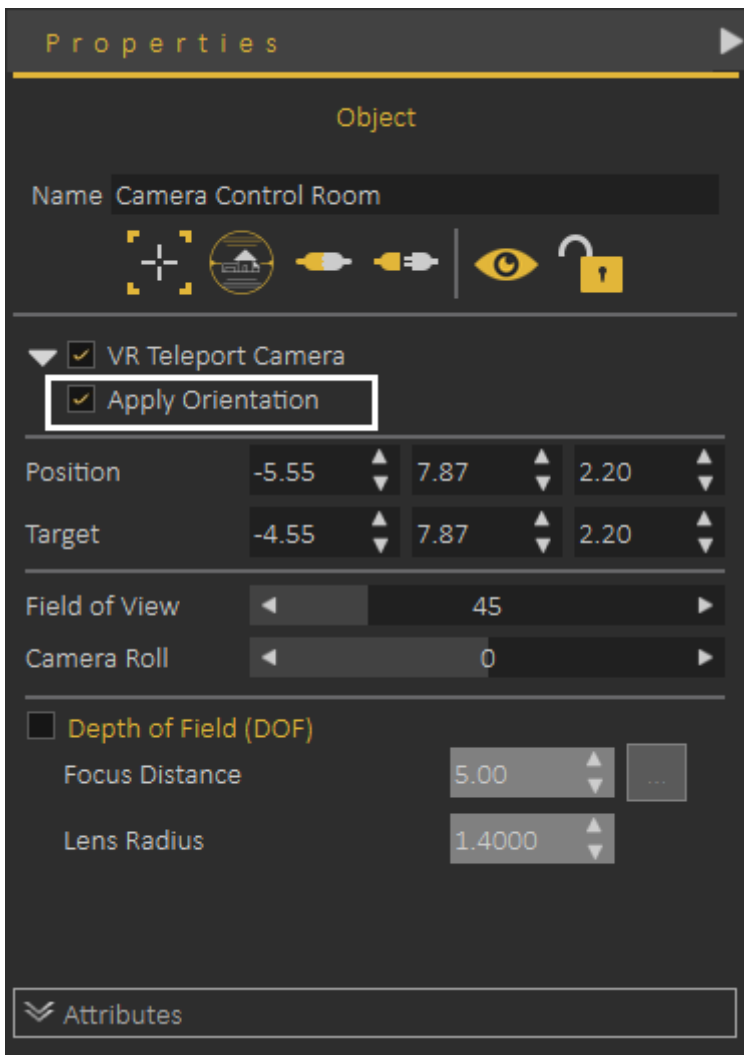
Properties

Object

Name Camera Control Room

VR Teleport Camera

Apply Orientation

| Position | -5.55 | 7.87 | 2.20 |
|---|---|---|---|
| Target | -4.55 | 7.87 | 2.20 |

Field of View 45

Camera Roll 0

Depth of Field (DOF)

Focus Distance 5.00 ...

Lens Radius 1.4000

Attributes